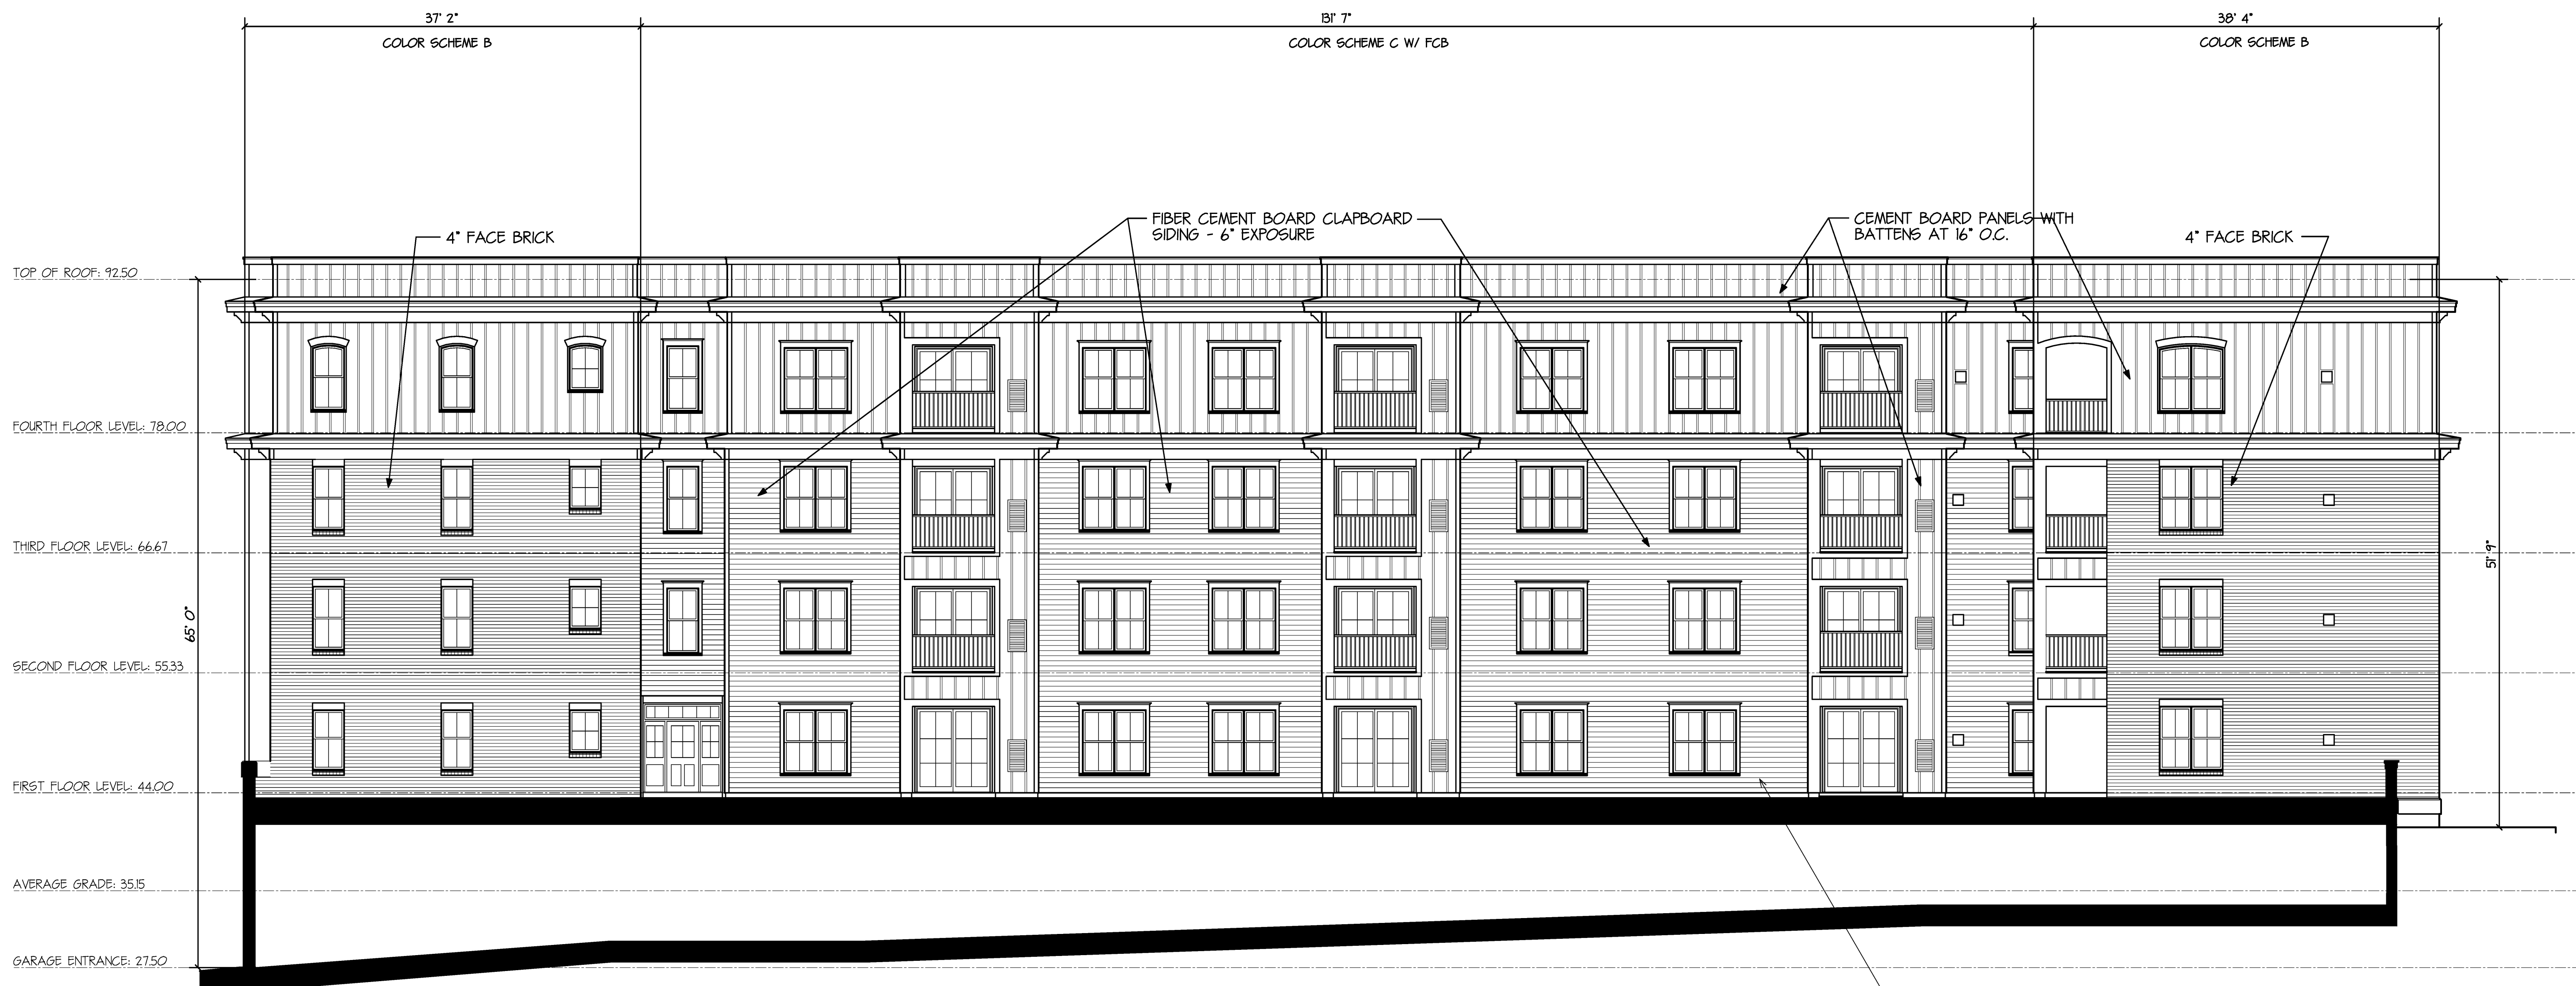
37' 2"
COLOR SCHEME B

131' 7"
COLOR SCHEME C W/ FCB

38' 4"
COLOR SCHEME B

4" FACE BRICK

FIBER CEMENT BOARD CLAPBOARD SIDING - 6" EXPOSURE

CEMENT BOARD PANELS WITH BATTENS AT 16" O.C.

4" FACE BRICK

TOP OF ROOF: 92.50

FOURTH FLOOR LEVEL: 78.00

THIRD FLOOR LEVEL: 66.67

SECOND FLOOR LEVEL: 55.33

FIRST FLOOR LEVEL: 44.00

AVERAGE GRADE: 35.15

GARAGE ENTRANCE: 27.50

65' 0"

51' 9"